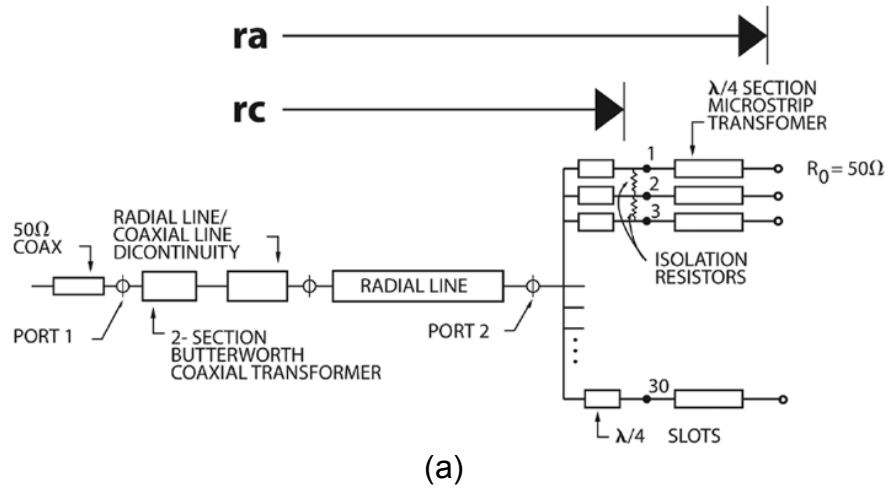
ra

rc

$\lambda/4$ SECTION MICROSTRIP TRANSFOMER

1

2

3

$R_0 = 50\Omega$

$50\Omega$ COAX

RADIAL LINE/ COAXIAL LINE DICONTINUITY

RADIAL LINE

ISOLATION RESISTORS

PORT 1

2- SECTION BUTTERWORTH COAXIAL TRANSFORMER

PORT 2

30

$\lambda/4$

SLOTS

(a)